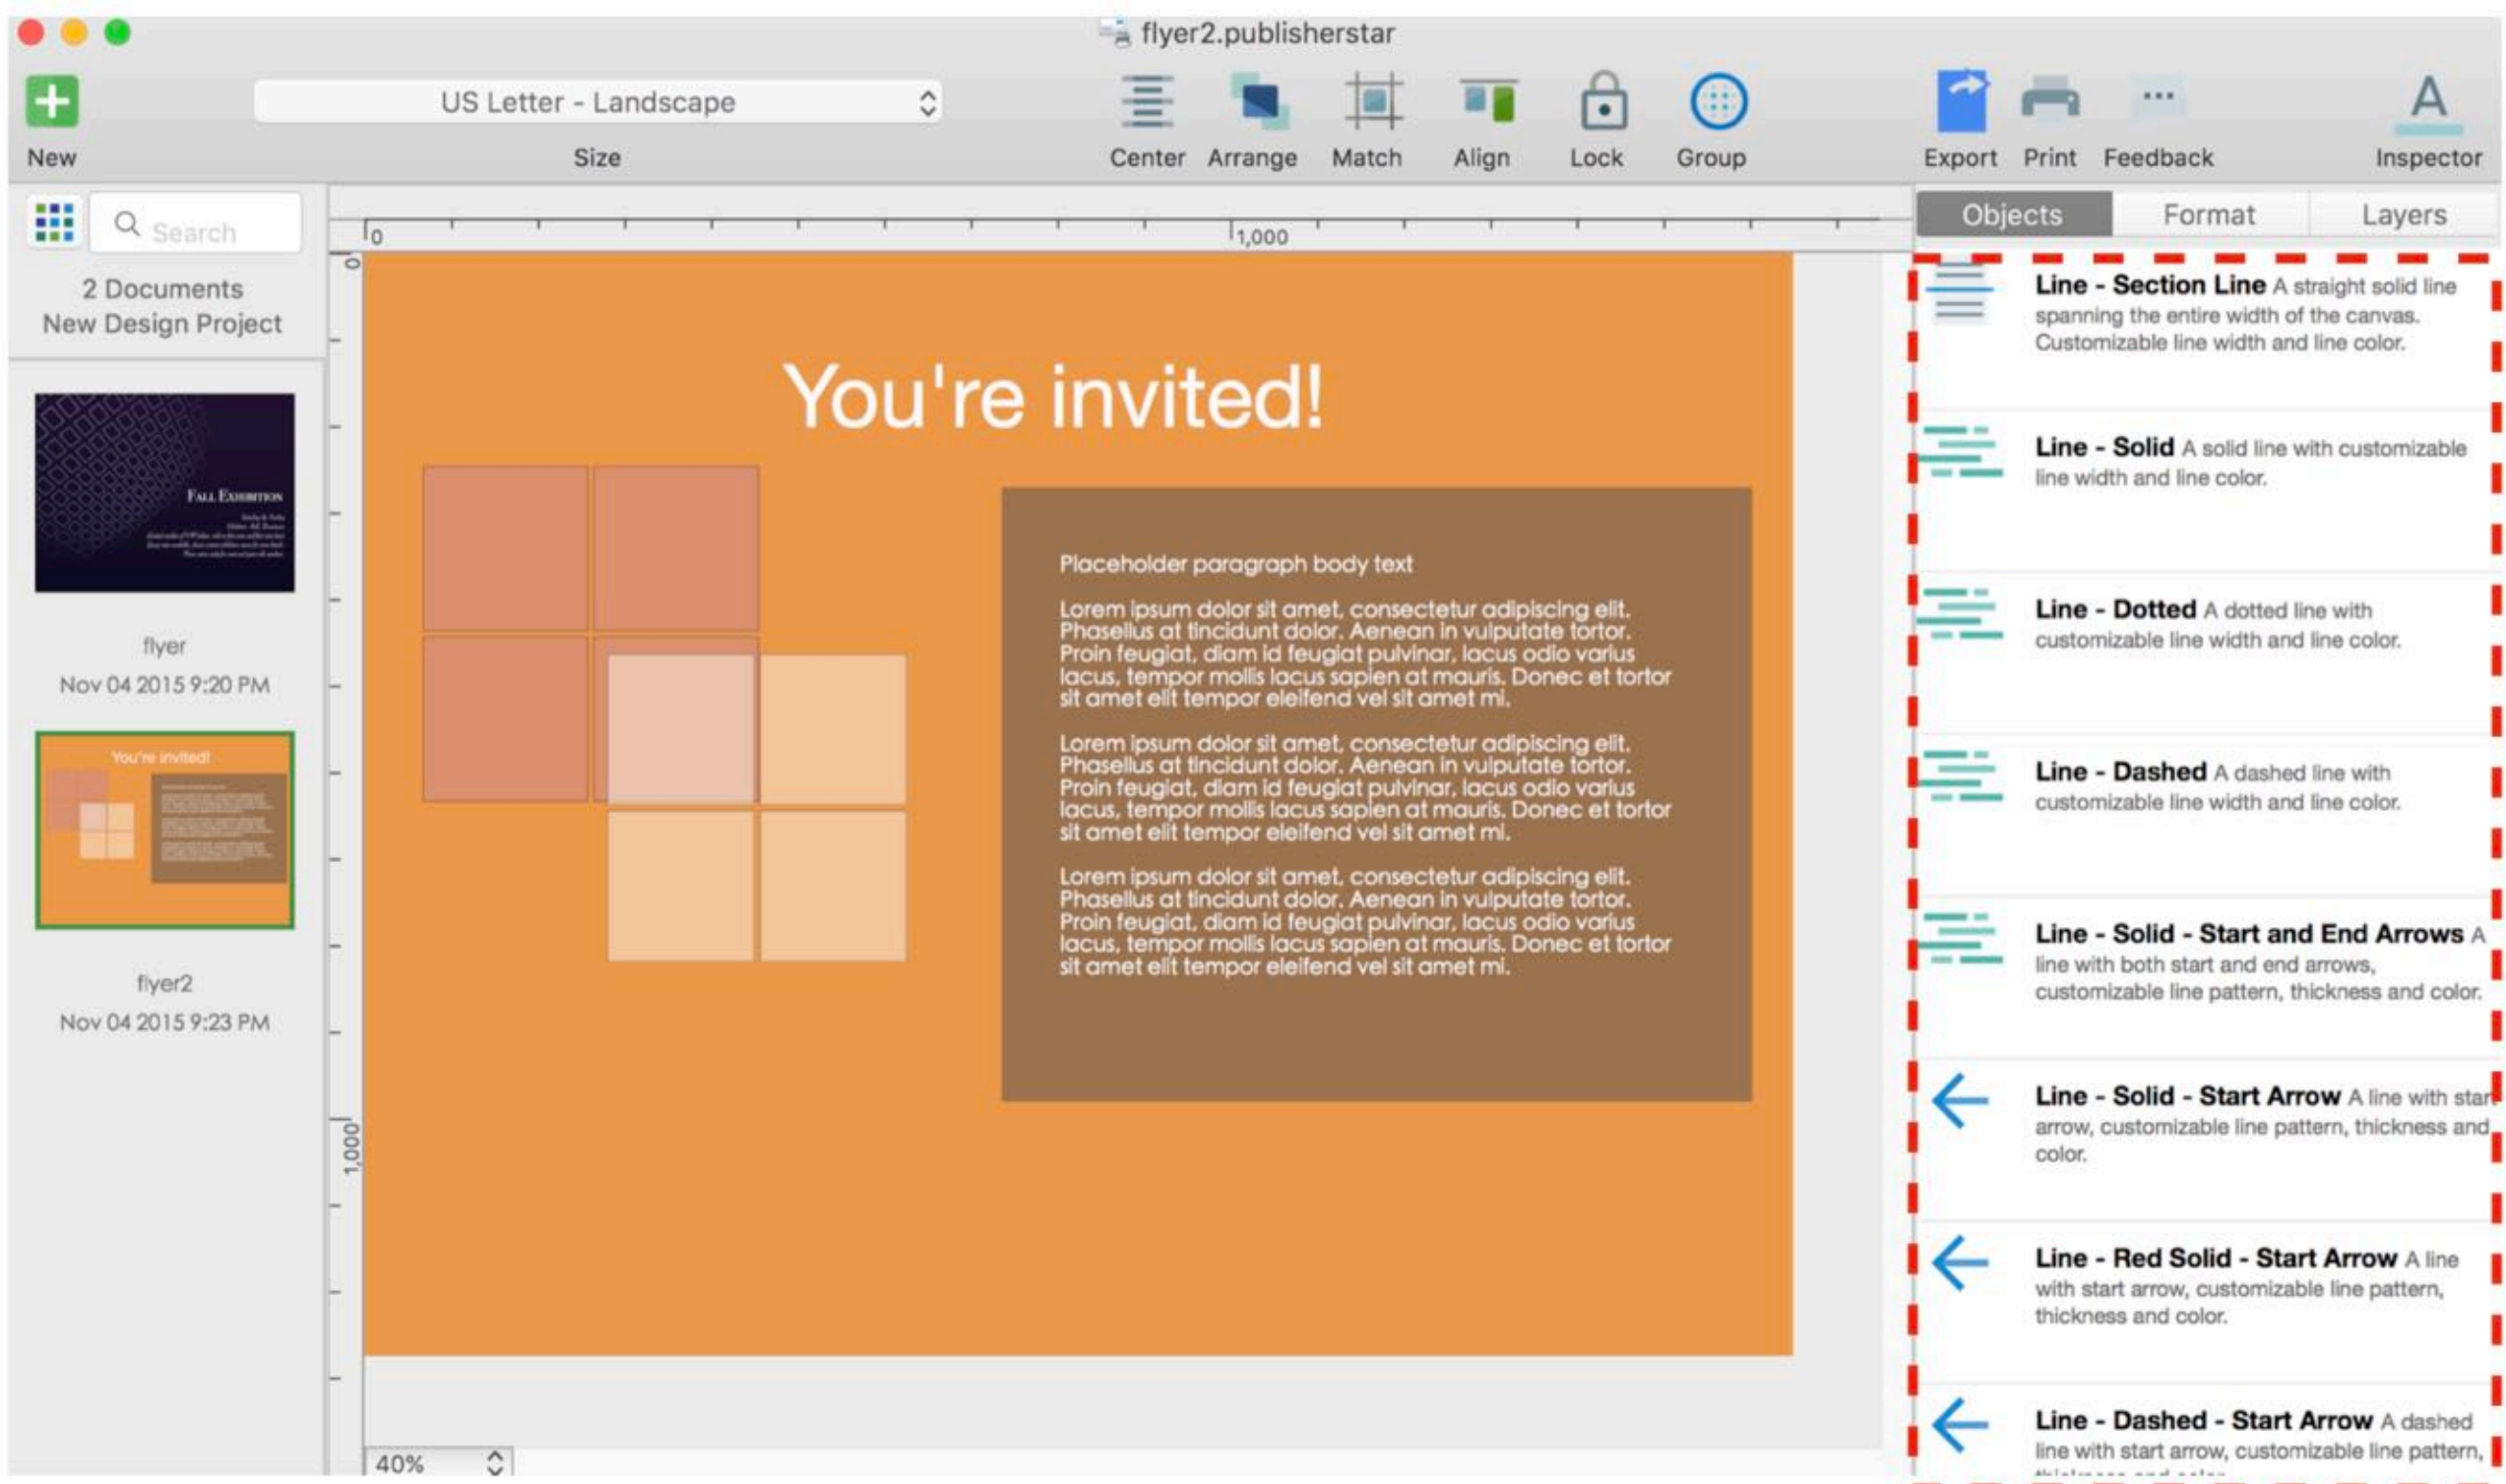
flyer2.publisherstar

New

US Letter - Landscape

Size

Center Arrange Match Align Lock Group

Export Print Feedback

Inspector

Search

2 Documents
New Design Project

FALL EXHIBITION

flyer
Nov 04 2015 9:20 PM

You're invited!

flyer2
Nov 04 2015 9:23 PM

0

1,000

0

1,000

You're invited!

Placeholder paragraph body text

Lorem ipsum dolor sit amet, consectetur adipiscing elit. Phasellus at tincidunt dolor. Aenean in vulputate tortor. Proin feugiat, diam id feugiat pulvinar, lacus odio varius lacus, tempor mollis lacus sapien at mauris. Donec et tortor sit amet elit tempor eleifend vel sit amet mi.

Lorem ipsum dolor sit amet, consectetur adipiscing elit. Phasellus at tincidunt dolor. Aenean in vulputate tortor. Proin feugiat, diam id feugiat pulvinar, lacus odio varius lacus, tempor mollis lacus sapien at mauris. Donec et tortor sit amet elit tempor eleifend vel sit amet mi.

Lorem ipsum dolor sit amet, consectetur adipiscing elit. Phasellus at tincidunt dolor. Aenean in vulputate tortor. Proin feugiat, diam id feugiat pulvinar, lacus odio varius lacus, tempor mollis lacus sapien at mauris. Donec et tortor sit amet elit tempor eleifend vel sit amet mi.

40%

Objects Format Layers

Line - Section Line A straight solid line spanning the entire width of the canvas. Customizable line width and line color.

Line - Solid A solid line with customizable line width and line color.

Line - Dotted A dotted line with customizable line width and line color.

Line - Dashed A dashed line with customizable line width and line color.

Line - Solid - Start and End Arrows A line with both start and end arrows, customizable line pattern, thickness and color.

Line - Solid - Start Arrow A line with start arrow, customizable line pattern, thickness and color.

Line - Red Solid - Start Arrow A line with start arrow, customizable line pattern, thickness and color.

Line - Dashed - Start Arrow A dashed line with start arrow, customizable line pattern, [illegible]